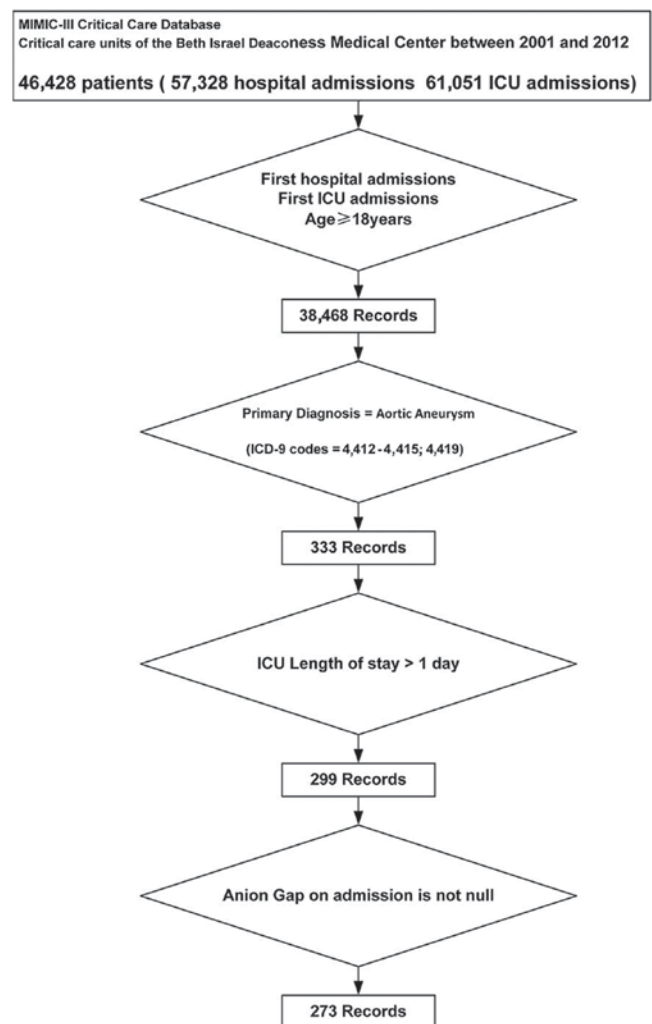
MIMIC-III Critical Care Database
Critical care units of the Beth Israel Deaconess Medical Center between 2001 and 2012

46,428 patients ( 57,328 hospital admissions 61,051 ICU admissions)

First hospital admissions
First ICU admissions
Age$\geqslant$18years

38,468 Records

Primary Diagnosis = Aortic Aneurysm

(ICD-9 codes = 4,412 - 4,415; 4,419)

333 Records

ICU Length of stay > 1 day

299 Records

Anion Gap on admission is not null

273 Records